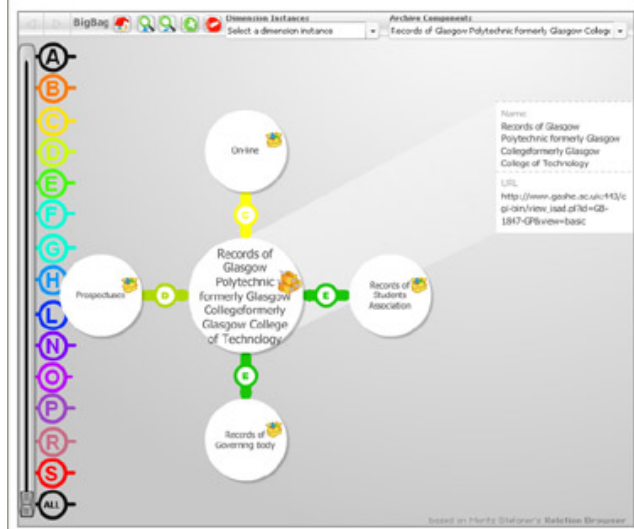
BigBag

Dimension Instances
Select a dimension instance

Archive Components
Records of Glasgow Polytechnic formerly Glasgow Colleg

A
B
C
D
E
F
G
H
L
N
O
P
R
S
ALL

On-line

C

Records of Glasgow Polytechnic formerly Glasgow Collegeformerly Glasgow College of Technology

Prospectuses

D

E

Records of Students Association

E

Records of Governing body

Name:
Records of Glasgow Polytechnic formerly Glasgow Collegeformerly Glasgow College of Technology

URL
http://www.gashe.ac.uk:443/cgi-bin/view_isad.pl?id=GB-1847-GPB&view=basic

based on Moritz Stefaner's Relation Browser